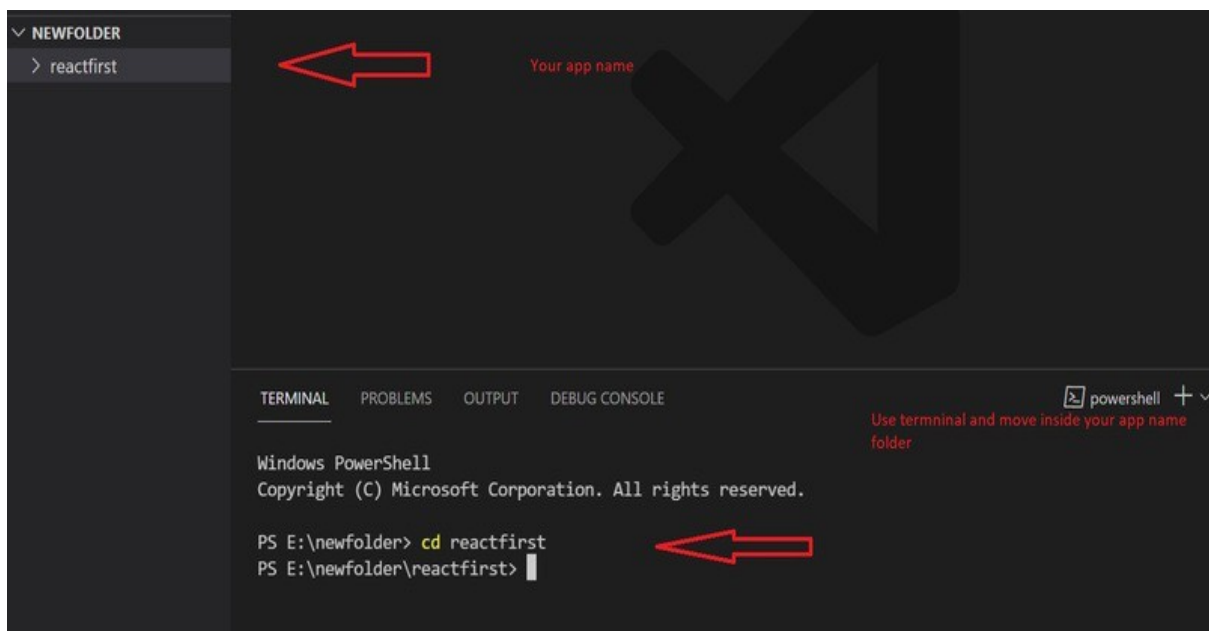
NEWFOLDER
reactfirst

Your app name

TERMINAL PROBLEMS OUTPUT DEBUG CONSOLE

powershell +

Use termninal and move inside your app name folder

Windows PowerShell
Copyright (C) Microsoft Corporation. All rights reserved.

PS E:\newfolder> cd reactfirst
PS E:\newfolder\reactfirst>